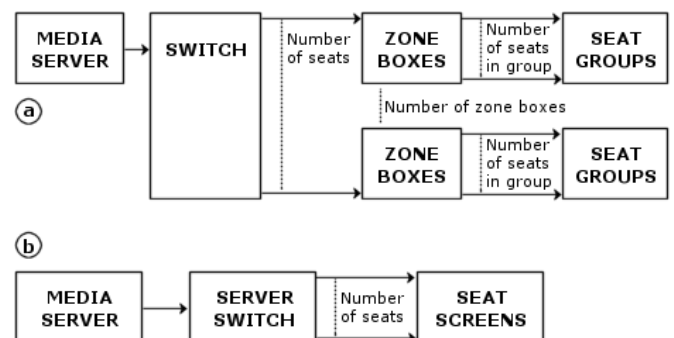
MEDIA SERVER

SWITCH

Number of seats

ZONE BOXES

Number of seats in group

SEAT GROUPS

a

Number of zone boxes

ZONE BOXES

Number of seats in group

SEAT GROUPS

b

MEDIA SERVER

SERVER SWITCH

Number of seats

SEAT SCREENS